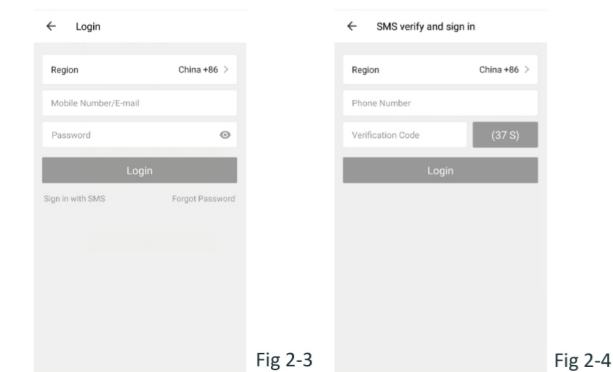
← Login

Region China +86 >

Mobile Number/E-mail

Password

Login

Sign in with SMS Forgot Password

Fig 2-3

← SMS verify and sign in

Region China +86 >

Phone Number

Verification Code (37 S)

Login

Fig 2-4